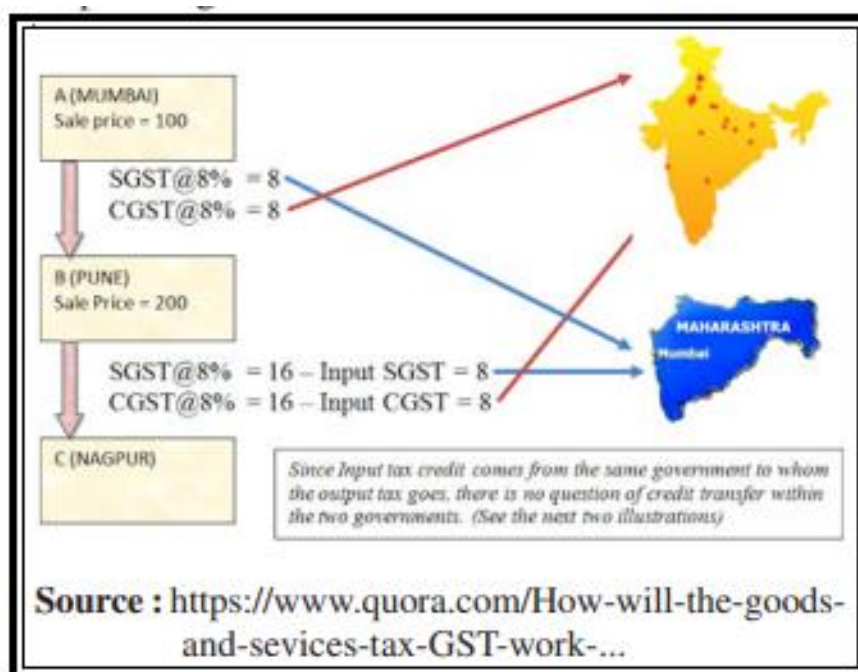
A (MUMBAI)
Sale price = 100

SGST@8% = 8
CGST@8% = 8

B (PUNE)
Sale Price = 200

SGST@8% = 16 – Input SGST = 8
CGST@8% = 16 – Input CGST = 8

C (NAGPUR)

MAHARASHTRA
Mumbai

Since Input tax credit comes from the same government to whom the output tax goes, there is no question of credit transfer within the two governments. (See the next two illustrations)

Source : https://www.quora.com/How-will-the-goods-and-sevices-tax-GST-work-...